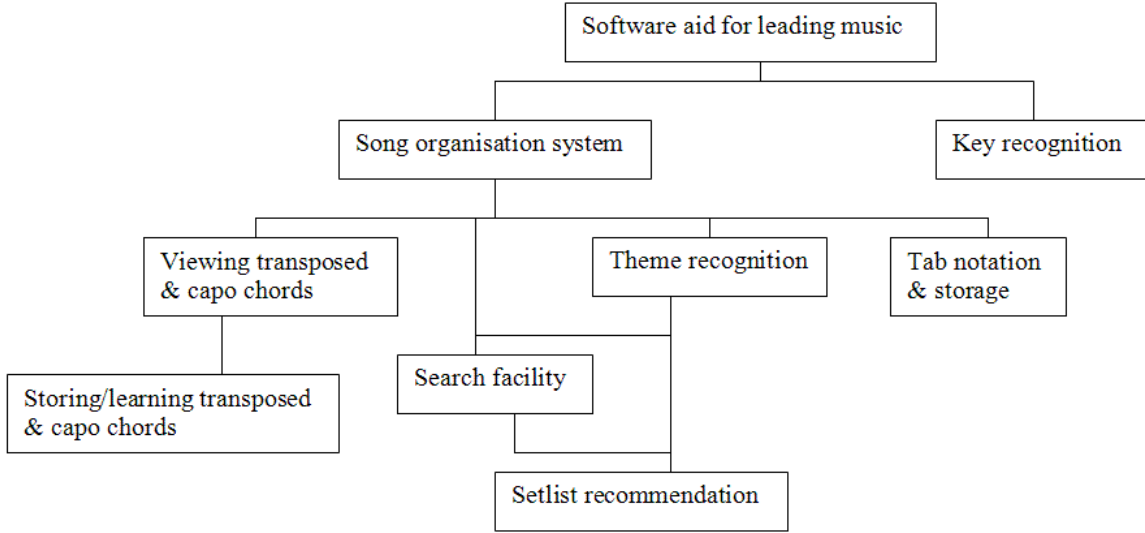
Software aid for leading music

Song organisation system

Key recognition

Viewing transposed & capo chords

Theme recognition

Tab notation & storage

Storing/learning transposed & capo chords

Search facility

Setlist recommendation